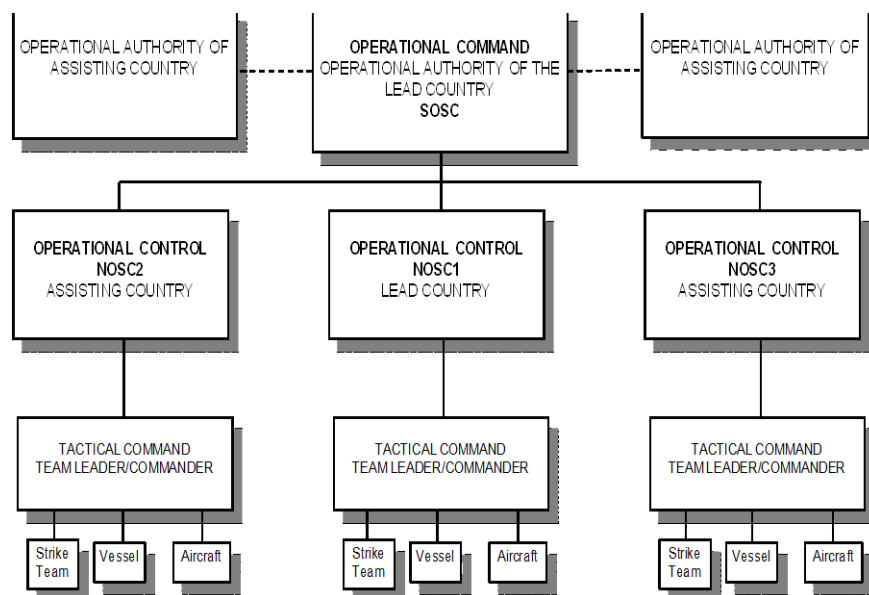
OPERATIONAL AUTHORITY OF ASSISTING COUNTRY

OPERATIONAL COMMAND
OPERATIONAL AUTHORITY OF THE LEAD COUNTRY
SOSC

OPERATIONAL AUTHORITY OF ASSISTING COUNTRY

OPERATIONAL CONTROL
NOSC2
ASSISTING COUNTRY

OPERATIONAL CONTROL
NOSC1
LEAD COUNTRY

OPERATIONAL CONTROL
NOSC3
ASSISTING COUNTRY

TACTICAL COMMAND
TEAM LEADER/COMMANDER

Strike Team

Vessel

Aircraft

TACTICAL COMMAND
TEAM LEADER/COMMANDER

Strike Team

Vessel

Aircraft

TACTICAL COMMAND
TEAM LEADER/COMMANDER

Strike Team

Vessel

Aircraft